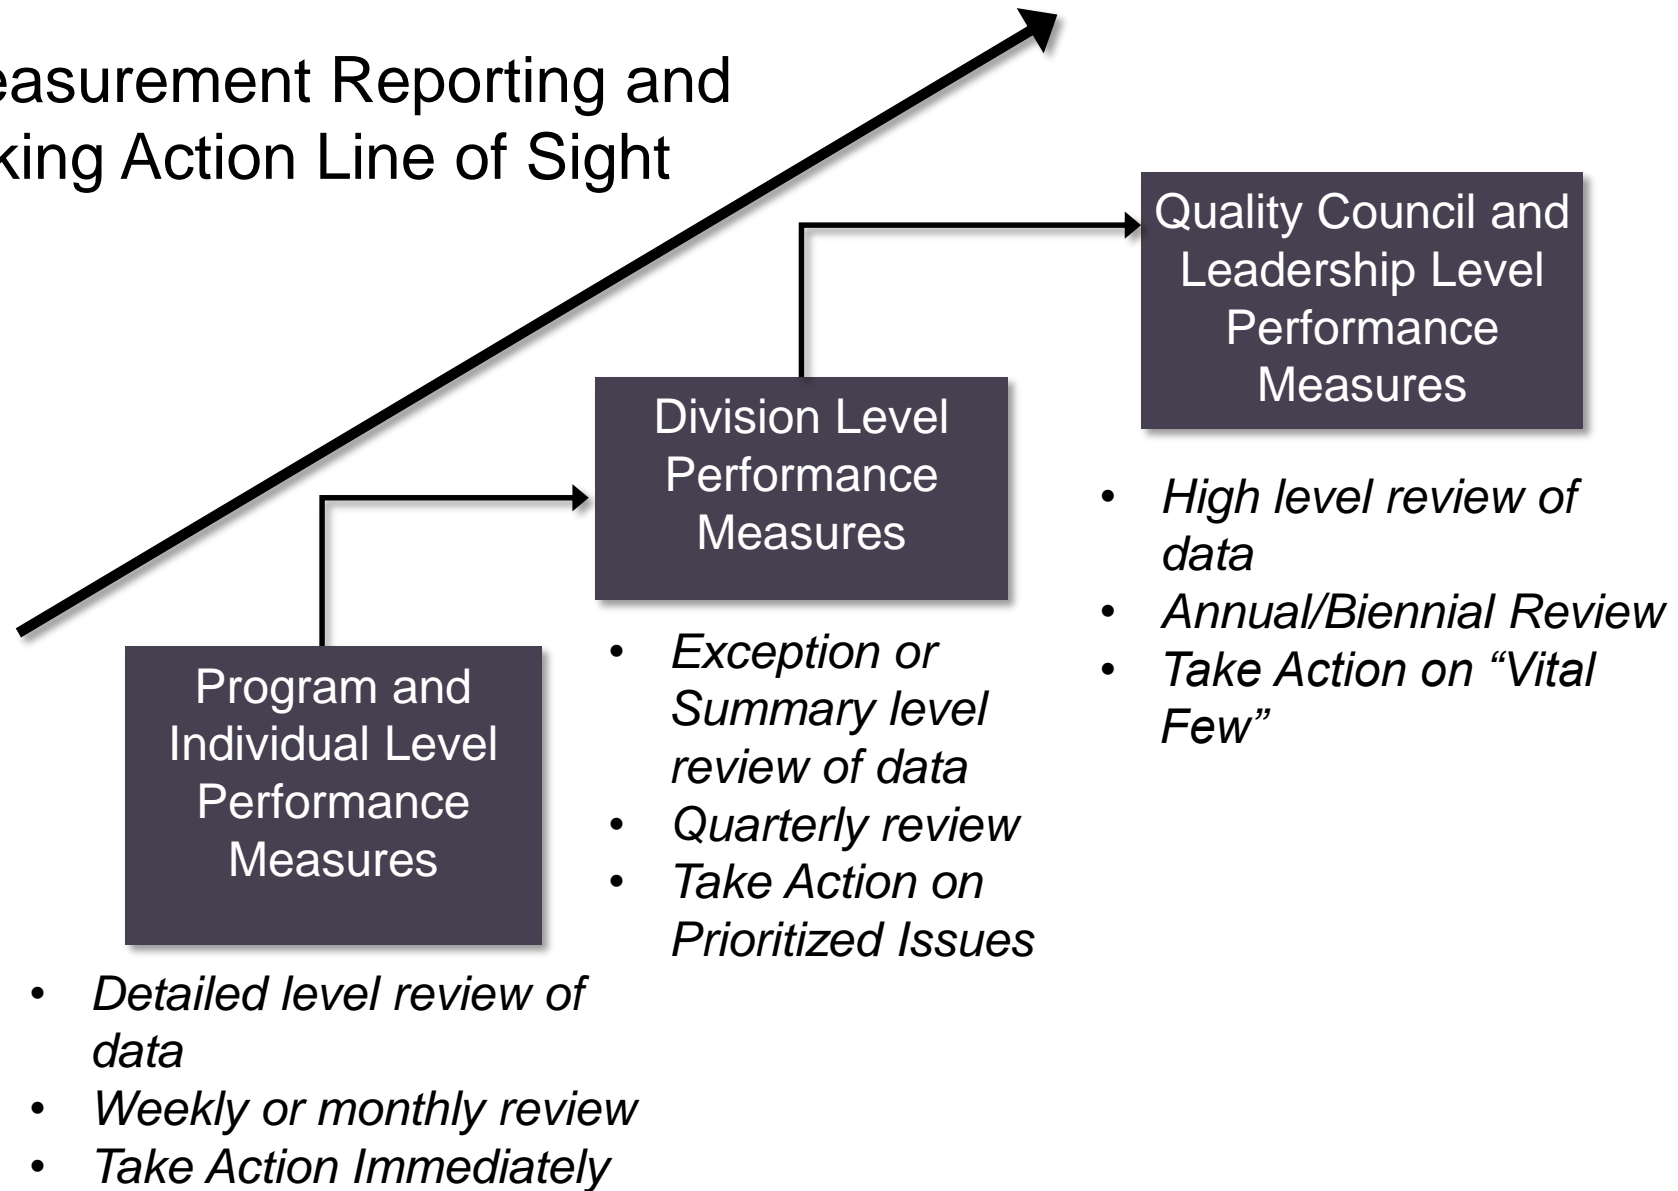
easurement Reporting and
king Action Line of Sight

Quality Council and Leadership Level Performance Measures

Division Level Performance Measures

Program and Individual Level Performance Measures

- High level review of data
- Annual/Biennial Review
- Take Action on “Vital Few”

- Exception or Summary level review of data
- Quarterly review
- Take Action on Prioritized Issues

- Detailed level review of data
- Weekly or monthly review
- Take Action Immediately